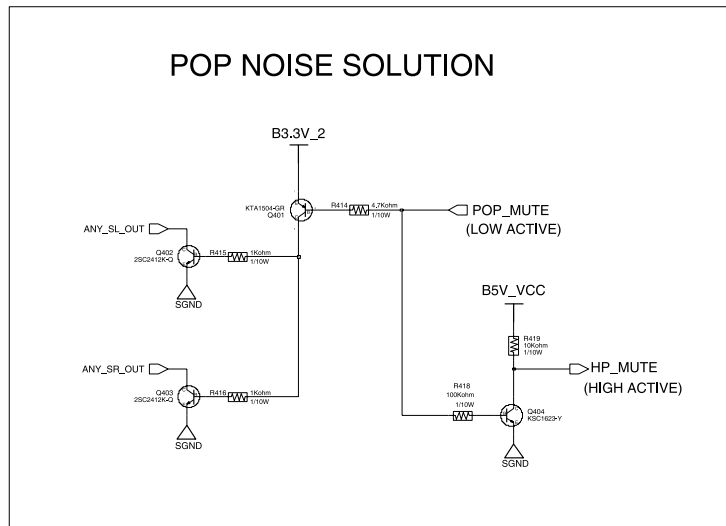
POP NOISE SOLUTION

B3.3V_2

KTA1504-GR
Q401

R414
4.7Kohm
1/10W

POP_MUTE
(LOW ACTIVE)

ANY_SL_OUT

Q402
2SC2412K-Q

R415
1Kohm
1/10W

SGND

B5V_VCC

R419
10Kohm
1/10W

HP_MUTE
(HIGH ACTIVE)

ANY_SR_OUT

Q403
2SC2412K-Q

R416
1Kohm
1/10W

SGND

R418
100Kohm
1/10W

Q404
KSC1623-Y

SGND